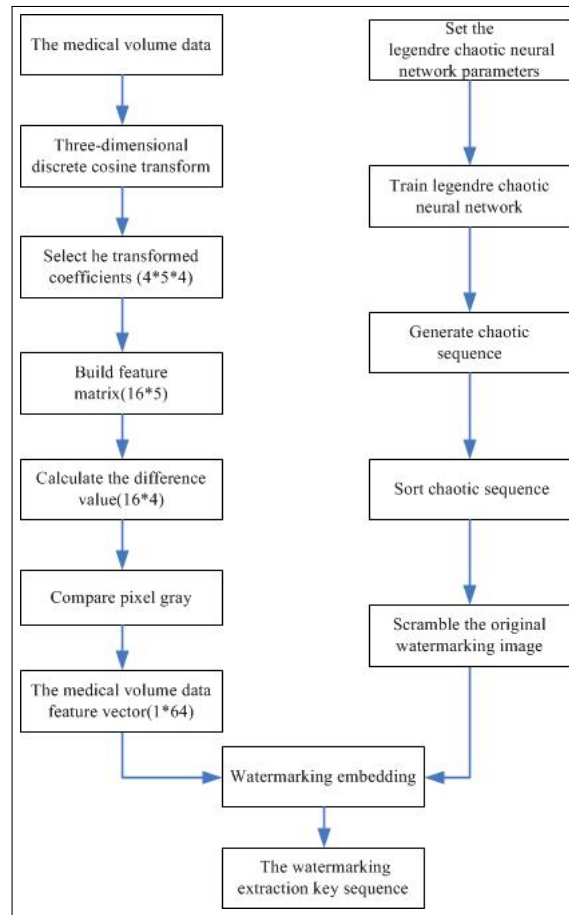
The medical volume data

Three-dimensional discrete cosine transform

Select he transformed coefficients (4*5*4)

Build feature matrix(16*5)

Calculate the difference value(16*4)

Compare pixel gray

The medical volume data feature vector(1*64)

Set the legendre chaotic neural network parameters

Train legendre chaotic neural network

Generate chaotic sequence

Sort chaotic sequence

Scramble the original watermarking image

Watermarking embedding

The watermarking extraction key sequence